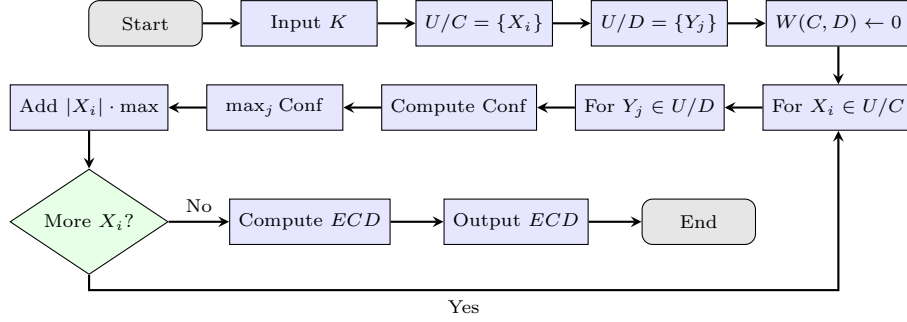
Start

Input $K$

$U/C = \{X_i\}$

$U/D = \{Y_j\}$

$W(C, D) \leftarrow 0$

For $X_i \in U/C$

For $Y_j \in U/D$

Compute Conf

$\max_j$ Conf

Add $|X_i| \cdot \max$

More $X_i$?

No

Compute $ECD$

Output $ECD$

End

Yes